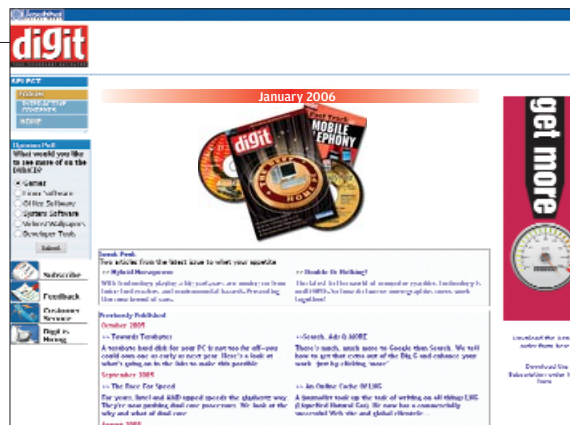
digit

January 2006

digit

MOBILE
EPHONY

get more

Opinion Poll
What would you like to see more of on the DiMACD?
Games
Free Software
Office Software
System Software
Videos/Wallpapers
Developer Tools
Submit

Subscribe
Feedback
Customer Service
Digit is Hiring

Sneak Peek
Two articles from the latest issue to whet your appetite

>> Hybrid Homegrown

>> Double Or Nothing?

Previously Published
October 2005
>> Towards Terabytes

>> Search, Ask Q MORE

September 2005
>> The Race For Speed

>> An Online Cache Of LIFE